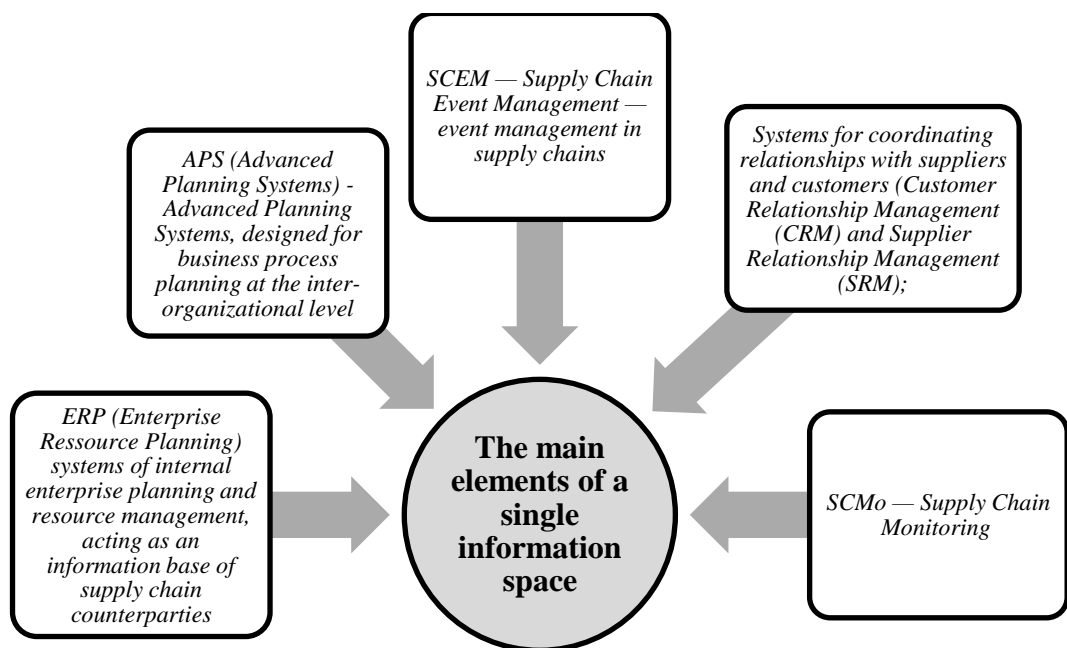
SCEM — Supply Chain Event Management — event management in supply chains

APS (Advanced Planning Systems) - Advanced Planning Systems, designed for business process planning at the inter-organizational level

Systems for coordinating relationships with suppliers and customers (Customer Relationship Management (CRM) and Supplier Relationship Management (SRM);

ERP (Enterprise Ressource Planning) systems of internal enterprise planning and resource management, acting as an information base of supply chain counterparties

The main elements of a single information space

SCMo — Supply Chain Monitoring